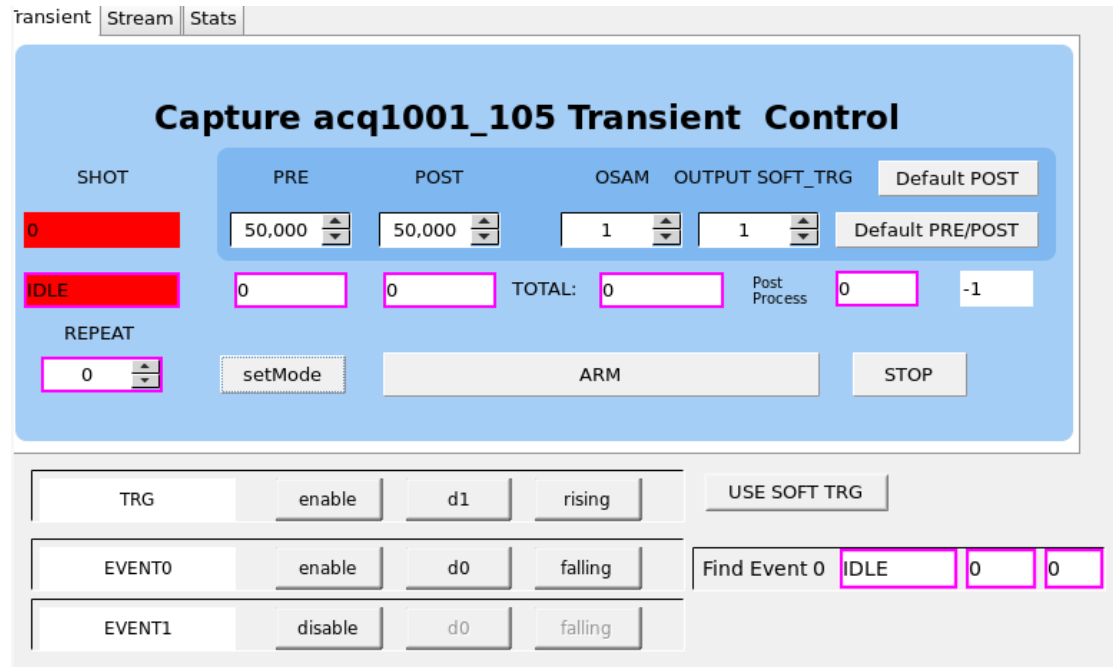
ransient | Stream | Stats

Capture acq1001_105 Transient Control

SHOT

PRE

POST

OSAM

OUTPUT SOFT_TRG

Default POST

0

50,000

50,000

1

1

Default PRE/POST

IDLE

0

0

TOTAL:

0

Post Process

0

-1

REPEAT

0

setMode

ARM

STOP

TRG

enable

d1

rising

USE SOFT TRG

EVENT0

enable

d0

falling

Find Event 0

IDLE

0

0

EVENT1

disable

d0

falling